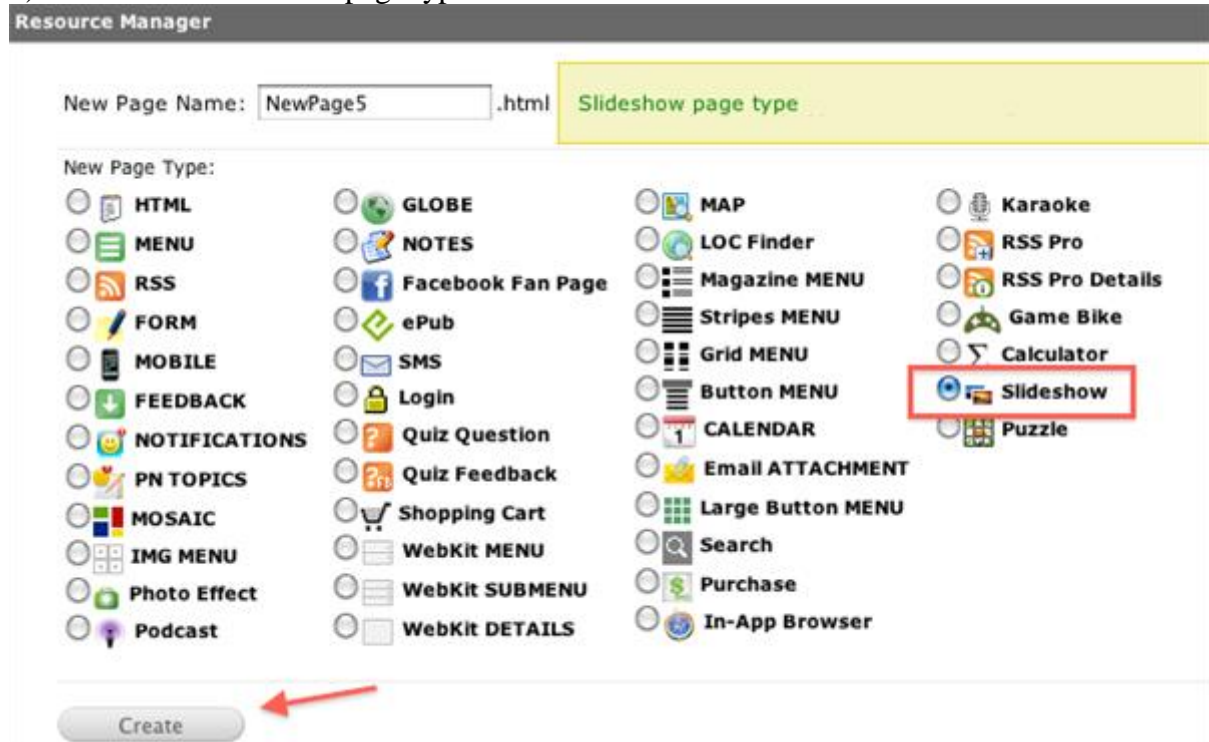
Resource Manager

New Page Name: NewPage5 .html

Slideshow page type

New Page Type:

HTML
MENU
RSS
FORM
MOBILE
FEEDBACK
NOTIFICATIONS
PN TOPICS
MOSAIC
IMG MENU
Photo Effect
Podcast

GLOBE
NOTES
Facebook Fan Page
ePub
SMS
Login
Quiz Question
Quiz Feedback
Shopping Cart
WebKit MENU
WebKit SUBMENU
WebKit DETAILS

MAP
LOC Finder
Magazine MENU
Stripes MENU
Grid MENU
Button MENU
CALENDAR
Email ATTACHMENT
Large Button MENU
Search
Purchase
In-App Browser

Karaoke
RSS Pro
RSS Pro Details
Game Bike
Calculator
Slideshow
Puzzle

Create